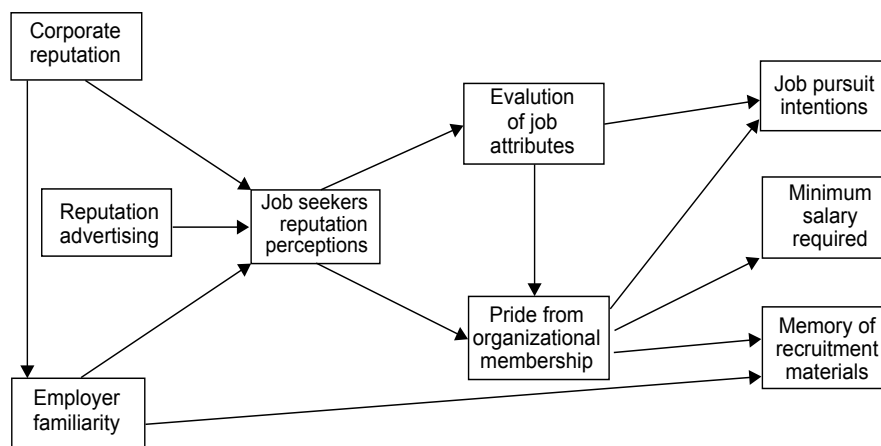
Corporate reputation

Reputation advertising

Employer familiarity

Job seekers reputation perceptions

Evalution of job attributes

Pride from organizational membership

Job pursuit intentions

Minimum salary required

Memory of recruitment materials